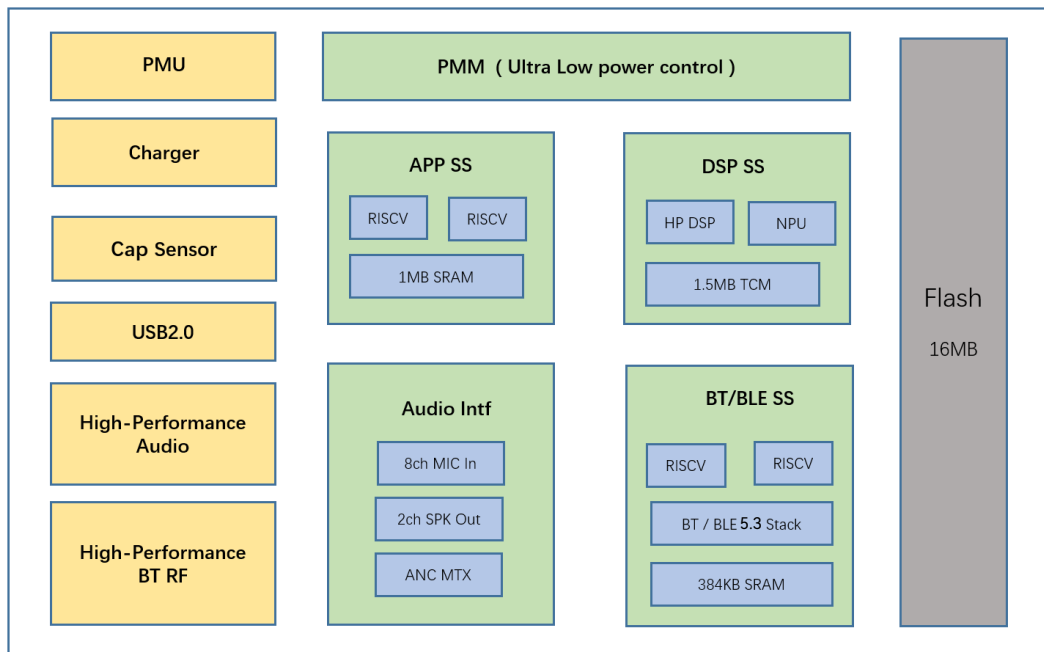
PMU

Charger

Cap Sensor

USB2.0

High-Performance Audio

High-Performance BT RF

PMM（Ultra Low power control）

APP SS

RISCV

RISCV

1MB SRAM

DSP SS

HP DSP

NPU

1.5MB TCM

Audio Intf

8ch MIC In

2ch SPK Out

ANC MTX

BT/BLE SS

RISCV

RISCV

BT / BLE 5.3 Stack

384KB SRAM

Flash

16MB